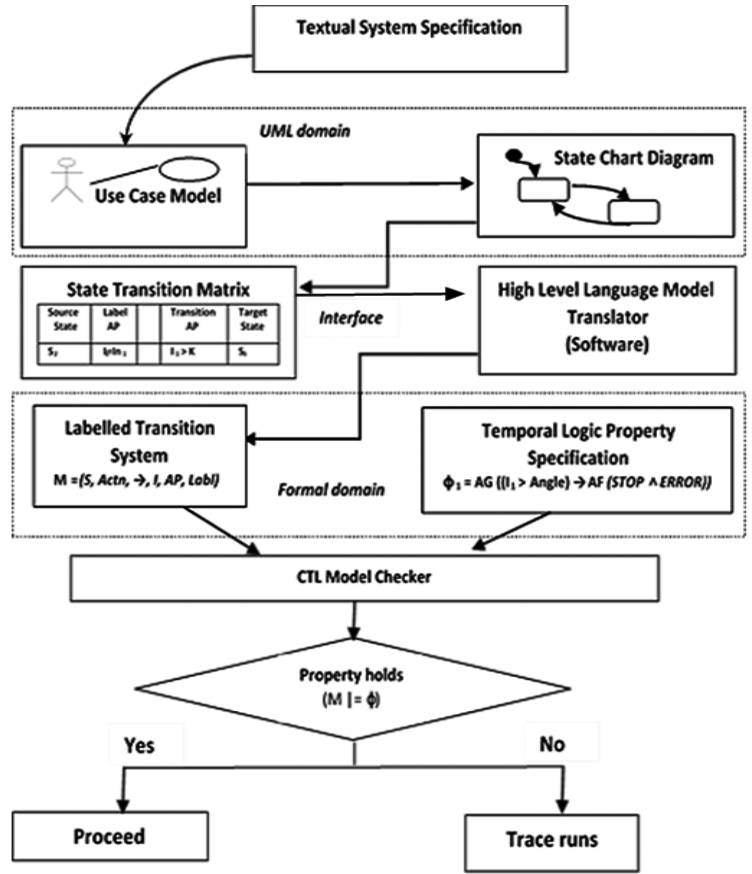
Textual System Specification

UML domain

Use Case Model

State Chart Diagram

State Transition Matrix

| Source State | Label AP | | Transition AP | Target State |
|---|---|---|---|---|
| $S_7$ | IpIn$_1$ | | $I_1 > K$ | $S_6$ |

Interface

High Level Language Model Translator (Software)

Labelled Transition System
M =(S, Actn, →, I, AP, Labl)

Formal domain

Temporal Logic Property Specification
$\phi_1$ = AG (($I_1$ > Angle) → AF (STOP ∧ ERROR))

CTL Model Checker

Property holds
(M |= $\phi$)

Yes

No

Proceed

Trace runs